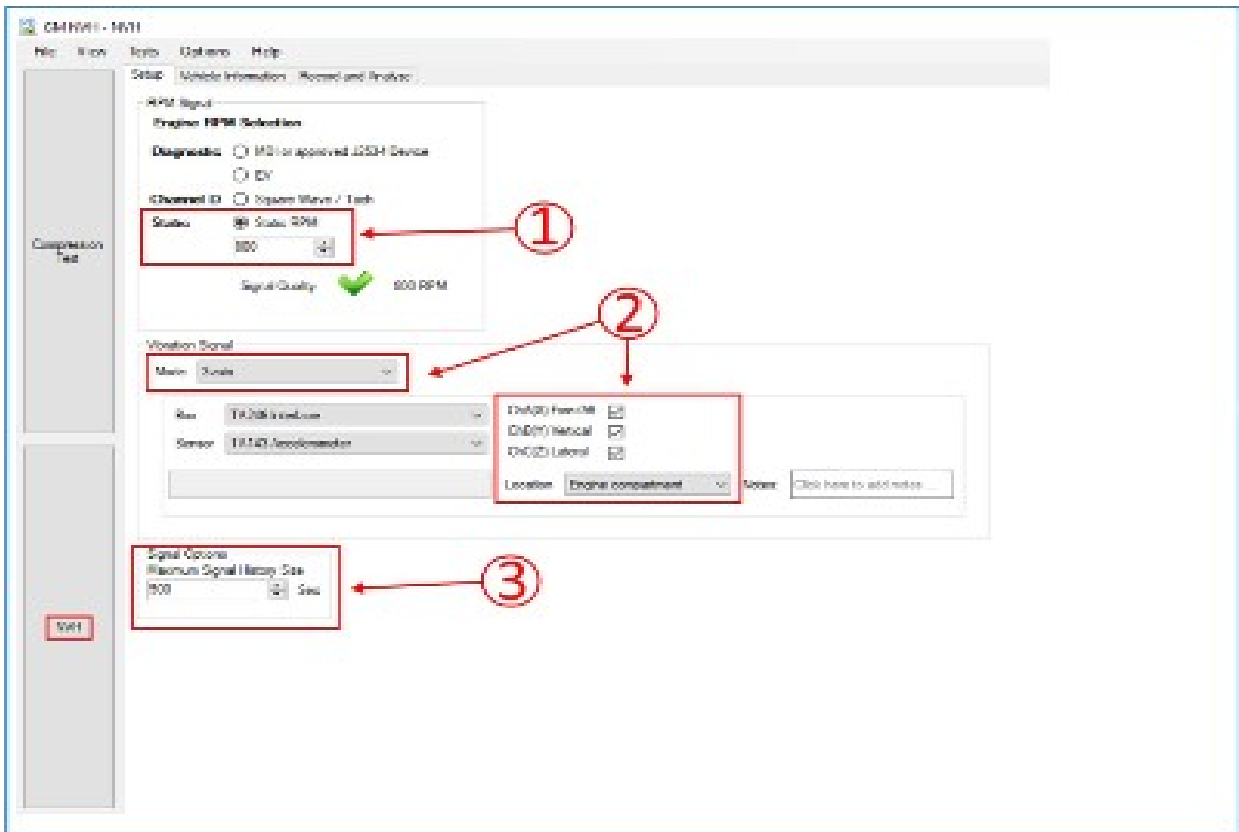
GM NVH - NVH

File View Tools Options Help

Setup Vehicle Information Record and Analyze

Compression Test

NVH

RPM Signal
Engine RPM Selection
Diagnostic MDI or approved J2534 Device
EV
Channel D Square Wave / Tach
Static Static RPM
800
Signal Quality 800 RPM

①

②

Vibration Signal
Mode Single
Box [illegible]
Sensor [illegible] Accelerometer
Ch(X) Fore/Aft
Ch(Y) Vertical
Ch(Z) Lateral
Location Engine compartment
Notes Click here to add notes...

Signal Options
Maximum Signal History Size
900 Sec

③